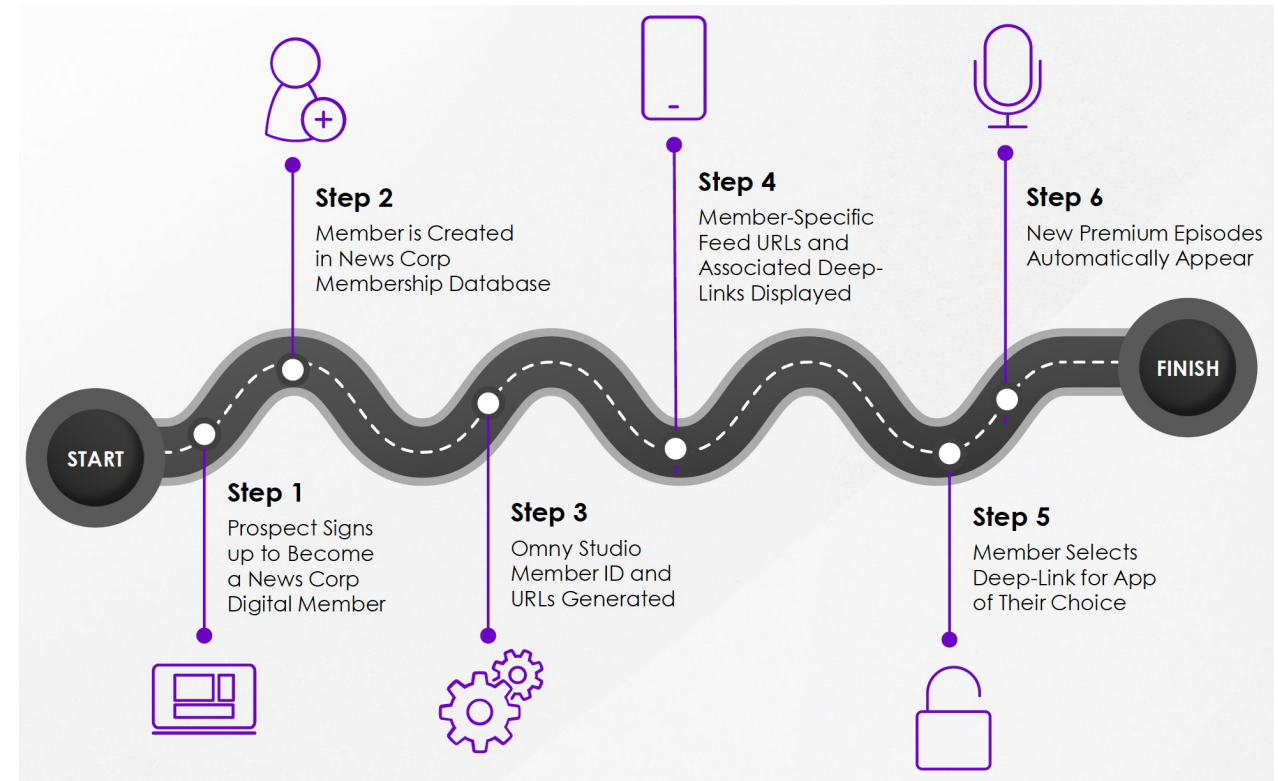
Step 2
Member is Created in News Corp Membership Database

Step 4
Member-Specific Feed URLs and Associated Deep-Links Displayed

Step 6
New Premium Episodes Automatically Appear

START

FINISH

Step 1
Prospect Signs up to Become a News Corp Digital Member

Step 3
Omny Studio Member ID and URLs Generated

Step 5
Member Selects Deep-Link for App of Their Choice